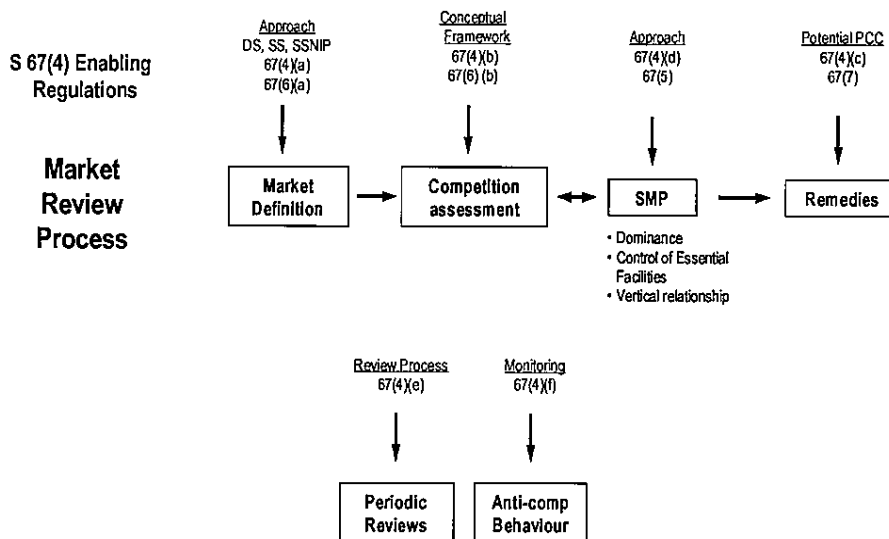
S 67(4) Enabling Regulations

Market Review Process

Approach
DS, SS, SSNIP
67(4)(a)
67(6)(a)

Conceptual Framework
67(4)(b)
67(6) (b)

Approach
67(4)(d)
67(5)

Potential PCC
67(4)(c)
67(7)

Market Definition

Competition assessment

SMP

Remedies

• Dominance
• Control of Essential Facilities
• Vertical relationship

Review Process
67(4)(e)

Monitoring
67(4)(f)

Periodic Reviews

Anti-comp Behaviour